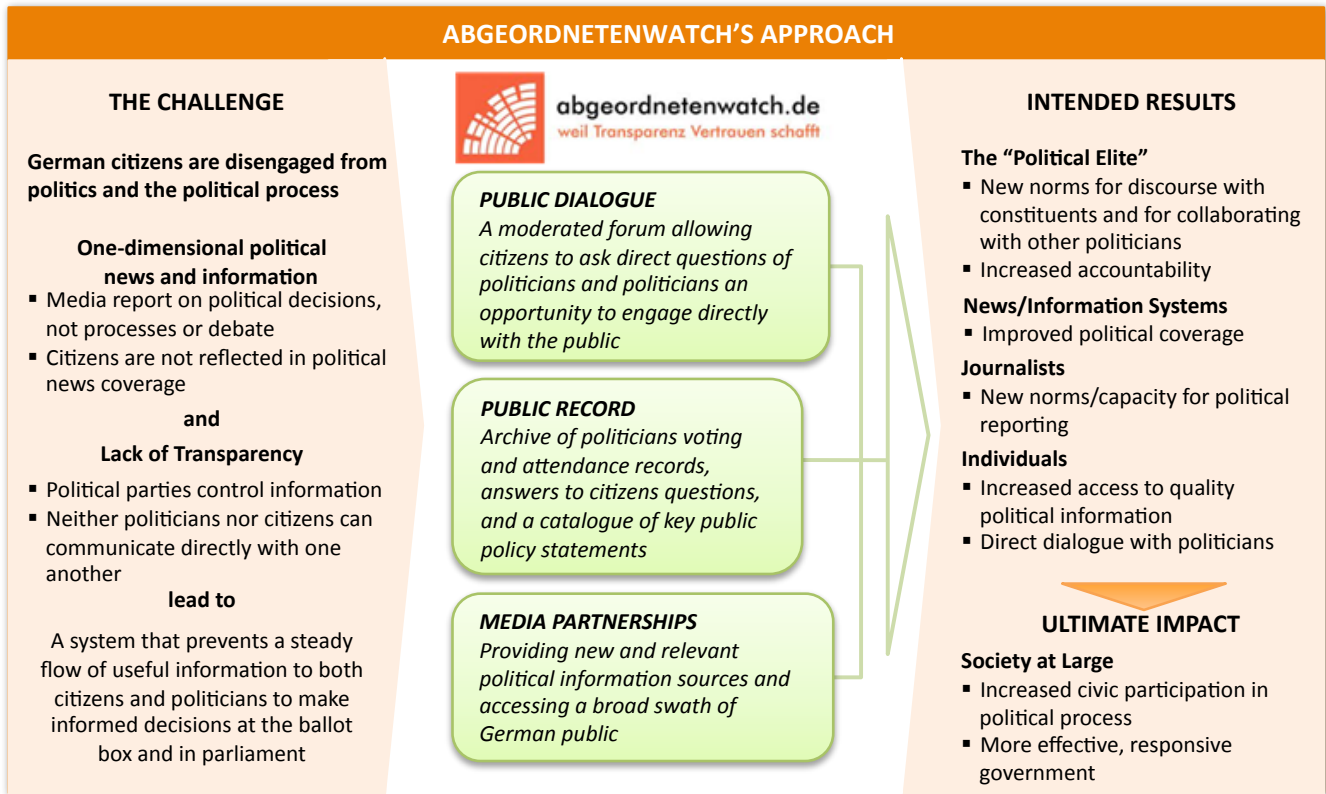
ABGEORDNETENWATCH'S APPROACH

THE CHALLENGE

German citizens are disengaged from politics and the political process

One-dimensional political news and information

▪ Media report on political decisions, not processes or debate
▪ Citizens are not reflected in political news coverage

and

Lack of Transparency

▪ Political parties control information
▪ Neither politicians nor citizens can communicate directly with one another

lead to

A system that prevents a steady flow of useful information to both citizens and politicians to make informed decisions at the ballot box and in parliament

abgeordnetenwatch.de
weil Transparenz Vertrauen schafft

*PUBLIC DIALOGUE*
*A moderated forum allowing citizens to ask direct questions of politicians and politicians an opportunity to engage directly with the public*

*PUBLIC RECORD*
*Archive of politicians voting and attendance records, answers to citizens questions, and a catalogue of key public policy statements*

*MEDIA PARTNERSHIPS*
*Providing new and relevant political information sources and accessing a broad swath of German public*

INTENDED RESULTS

The "Political Elite"
▪ New norms for discourse with constituents and for collaborating with other politicians
▪ Increased accountability

News/Information Systems
▪ Improved political coverage

Journalists
▪ New norms/capacity for political reporting

Individuals
▪ Increased access to quality political information
▪ Direct dialogue with politicians

ULTIMATE IMPACT

Society at Large
▪ Increased civic participation in political process
▪ More effective, responsive government